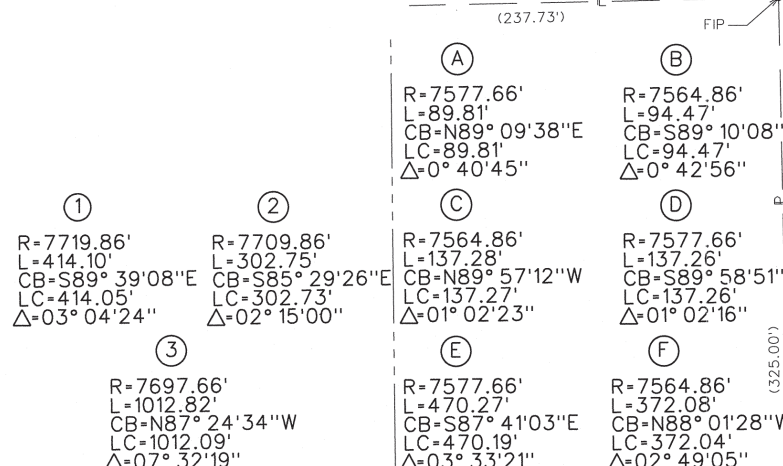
(237.73')

FIP

A

R=7577.66'
L=89.81'
CB=N89° 09'38"E
LC=89.81'
$\triangle$=0° 40'45"

B

R=7564.86'
L=94.47'
CB=S89° 10'08"
LC=94.47'
$\triangle$=0° 42'56"

1

R=7719.86'
L=414.10'
CB=S89° 39'08"E
LC=414.05'
$\triangle$=03° 04'24"

2

R=7709.86'
L=302.75'
CB=S85° 29'26"E
LC=302.73'
$\triangle$=02° 15'00"

C

R=7564.86'
L=137.28'
CB=N89° 57'12"W
LC=137.27'
$\triangle$=01° 02'23"

D

R=7577.66'
L=137.26'
CB=S89° 58'51"
LC=137.26'
$\triangle$=01° 02'16"

3

R=7697.66'
L=1012.82'
CB=N87° 24'34"W
LC=1012.09'
$\triangle$=07° 32'19"

E

R=7577.66'
L=470.27'
CB=S87° 41'03"E
LC=470.19'
$\triangle$=03° 33'21"

F

R=7564.86'
L=372.08'
CB=N88° 01'28"W
LC=372.04'
$\triangle$=02° 49'05"

(325.00')